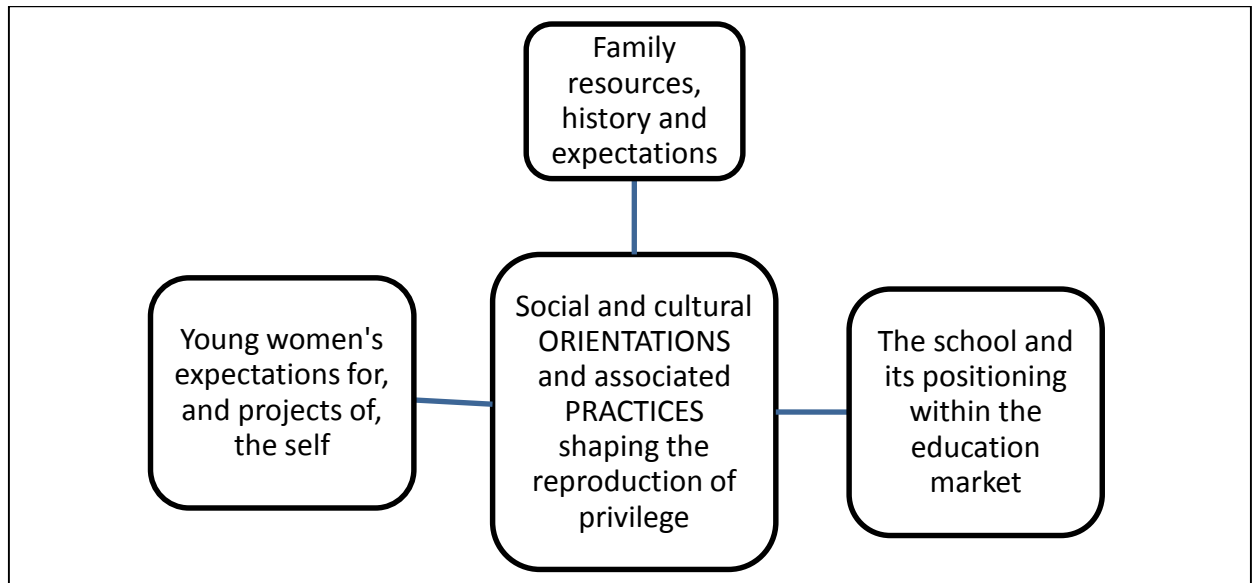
Family resources, history and expectations

Young women's expectations for, and projects of, the self

Social and cultural ORIENTATIONS and associated PRACTICES shaping the reproduction of privilege

The school and its positioning within the education market